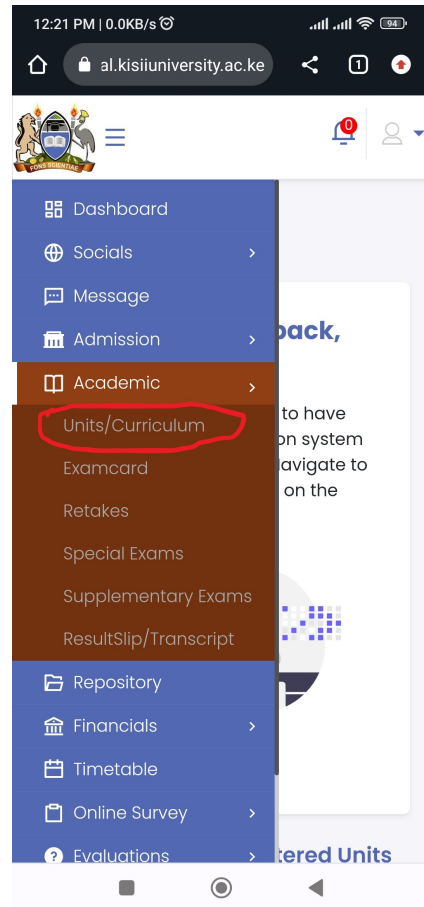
12:21 PM | 0.0KB/s

94

al.kisiiuniversity.ac.ke

1

FONS SCIENTIAE

0

Dashboard

Socials

Message

Admission

Academic

Units/Curriculum

Examcard

Retakes

Special Exams

Supplementary Exams

ResultSlip/Transcript

Repository

Financials

Timetable

Online Survey

Evaluations

back,

to have
on system
navigate to
on the

tered Units